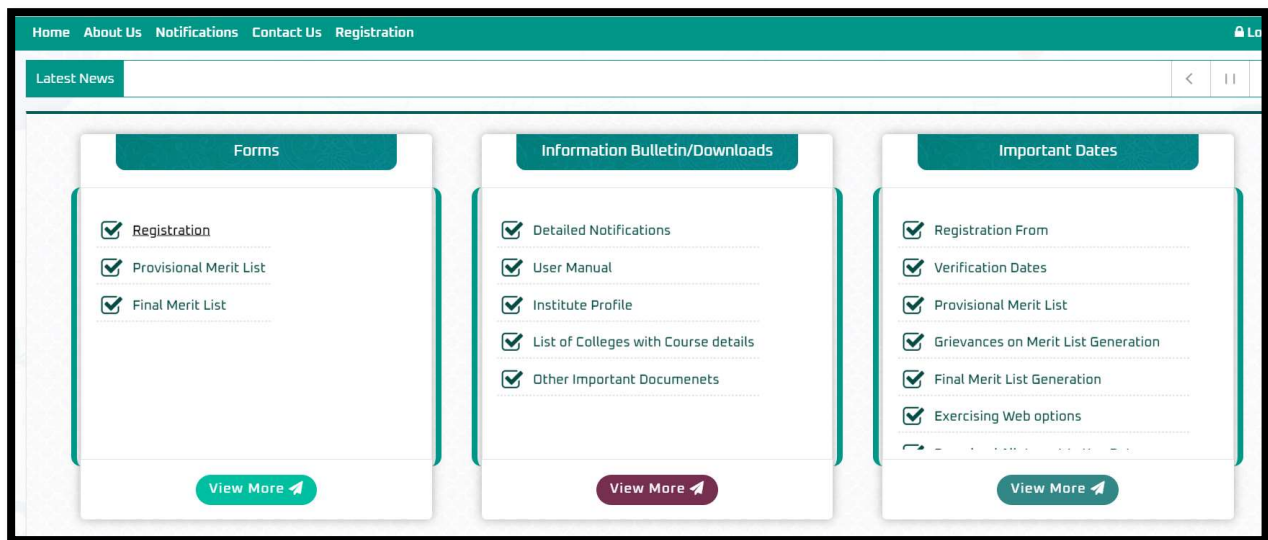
Home About Us Notifications Contact Us Registration

Lo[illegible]

Latest News

Forms

Registration

Provisional Merit List

Final Merit List

View More

Information Bulletin/Downloads

Detailed Notifications

User Manual

Institute Profile

List of Colleges with Course details

Other Important Documenets

View More

Important Dates

Registration From

Verification Dates

Provisional Merit List

Grievances on Merit List Generation

Final Merit List Generation

Exercising Web options

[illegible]

View More